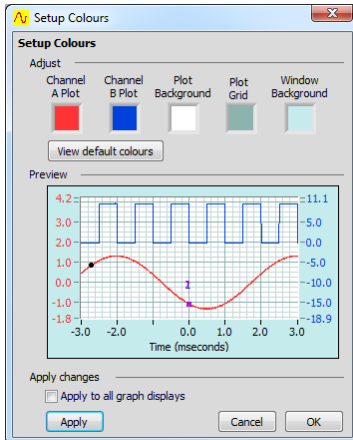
Setup Colours

Setup Colours

Adjust

Channel A Plot

Channel B Plot

Plot Background

Plot Grid

Window Background

View default colours

Preview

4.2
3.0
2.0
1.0
0.0
-1.0
-1.8

11.1
5.0
0.0
-5.0
-10.0
-15.0
-18.9

2
1

-3.0
-2.0
-1.0
0.0
1.0
2.0
3.0

Time (mseconds)

Apply changes

Apply to all graph displays

Apply

Cancel

OK